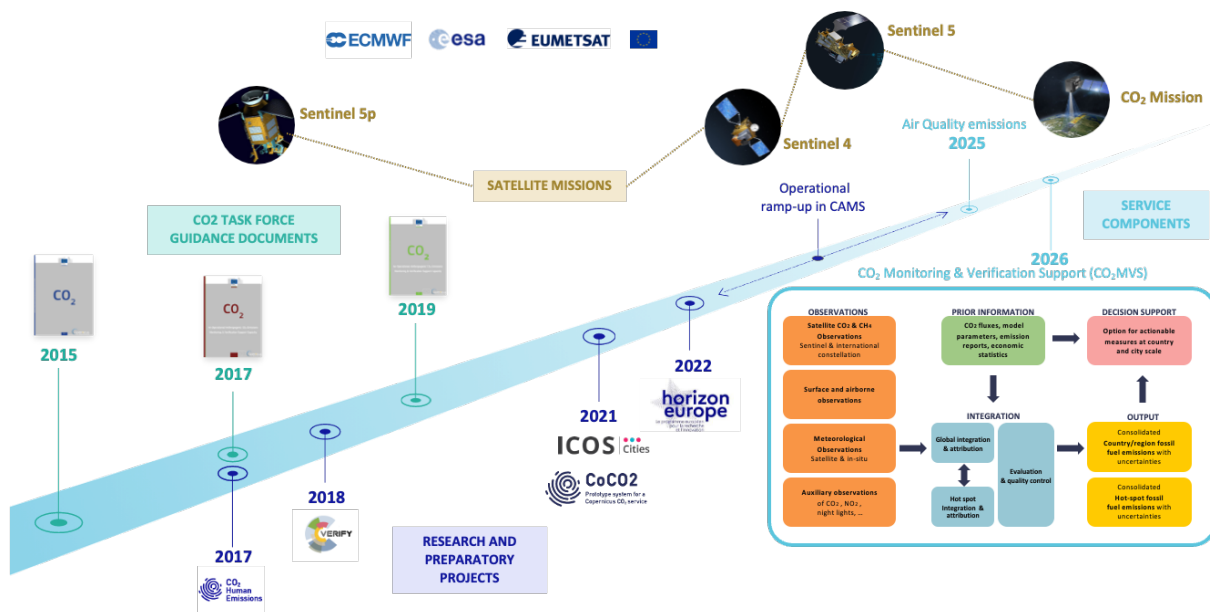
ECMWF esa EUMETSAT

Sentinel 5

Sentinel 5p

CO₂ Mission

Sentinel 4

Air Quality emissions
2025

SATELLITE MISSIONS

Operational ramp-up in CAMS

SERVICE COMPONENTS

CO2 TASK FORCE GUIDANCE DOCUMENTS

2026
CO₂ Monitoring & Verification Support (CO₂MVS)

$CO_2$
2015

$CO_2$
2017

$CO_2$
2019

2022
horizon europe

2021
ICOS Cities

CoCO2
Prototype system for a Copernicus $CO_2$ service

2018
VERIFY

2017
$CO_2$ Human Emissions

RESEARCH AND PREPARATORY PROJECTS

OBSERVATIONS
Satellite $CO_2$ & $CH_4$ Observations
Sentinel & international constellation
Surface and airborne observations
Meteorological Observations
Satellite & in-situ
Auxiliary observations
of $CO_2$, $NO_2$, night lights, ...

PRIOR INFORMATION
$CO_2$ fluxes, model parameters, emission reports, economic statistics

DECISION SUPPORT
Option for actionable measures at country and city scale

INTEGRATION
Global integration & attribution
Hot spot Integration & attribution
Evaluation & quality control

OUTPUT
Consolidated
Country/region fossil fuel emissions with uncertainties
Consolidated
Hot-spot fossil fuel emissions with uncertainties